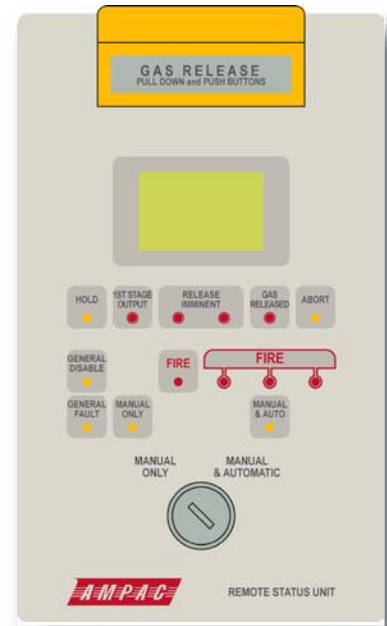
GAS RELEASE
PULL DOWN and PUSH BUTTONS

HOLD

1ST STAGE OUTPUT

RELEASE IMMINENT

GAS RELEASED

ABORT

GENERAL DISABLE

FIRE

FIRE

GENERAL FAULT

MANUAL ONLY

MANUAL & AUTO

MANUAL ONLY

MANUAL & AUTOMATIC

AMPAC

REMOTE STATUS UNIT